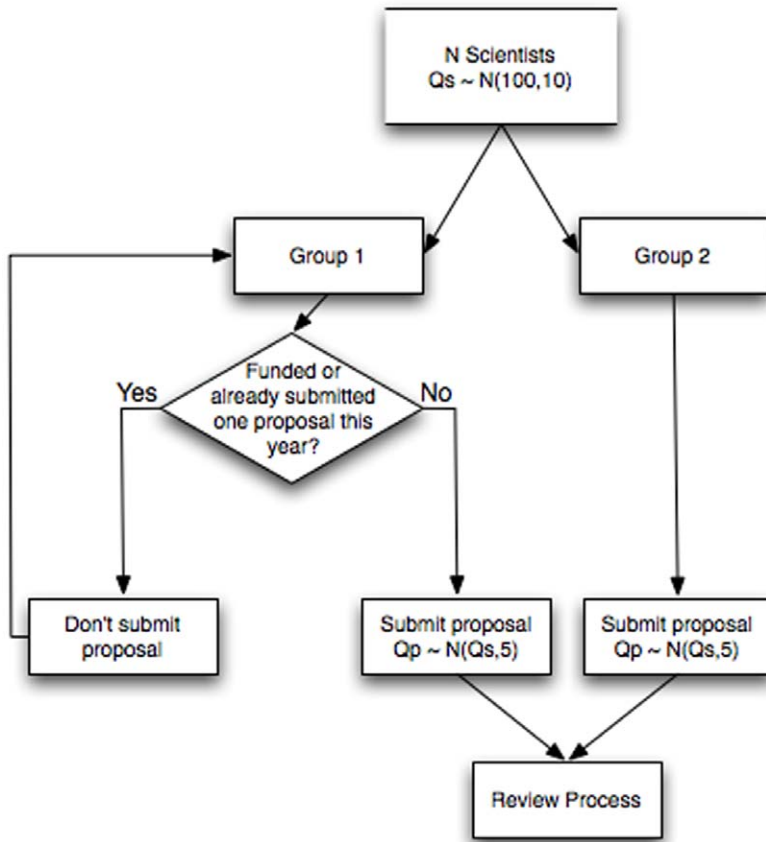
N Scientists
Qs ~ N(100,10)

Group 1

Group 2

Funded or already submitted one proposal this year?

Yes

No

Don't submit proposal

Submit proposal
Qp ~ N(Qs,5)

Submit proposal
Qp ~ N(Qs,5)

Review Process